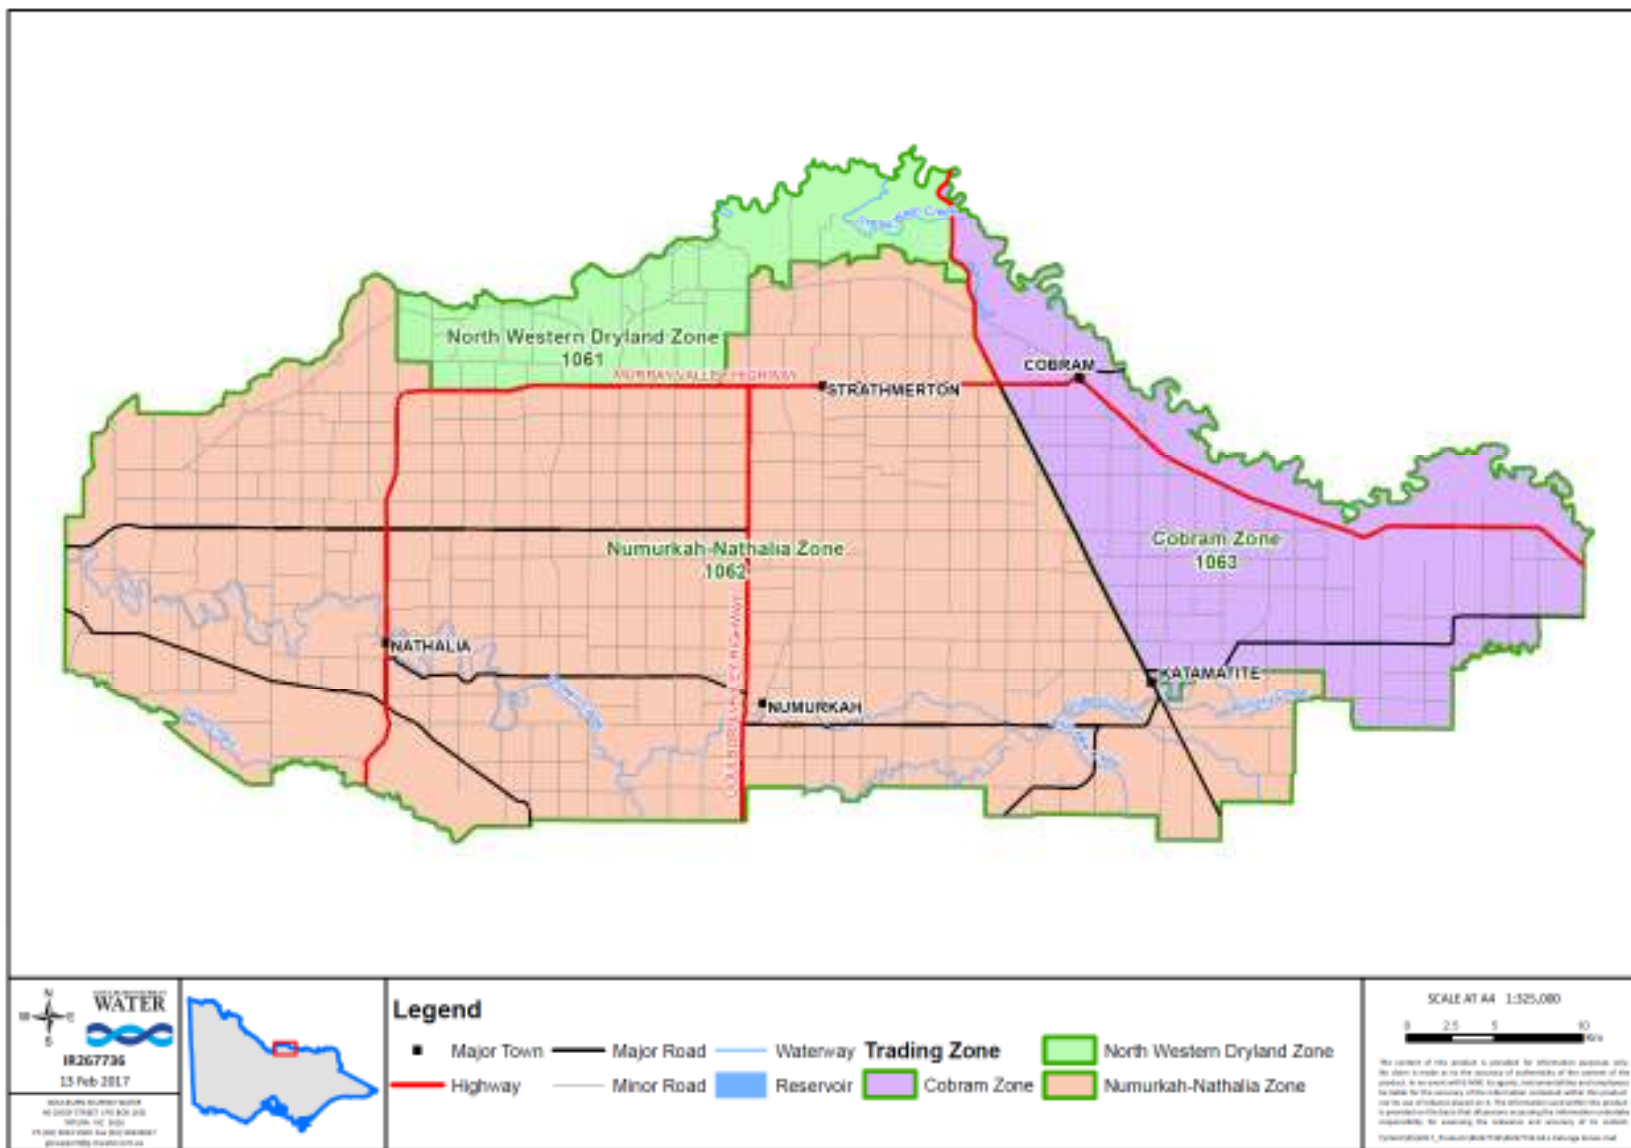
North Western Dryland Zone
1061

MURRAY VALLEY HIGHWAY

STRATHMERTON

COBRAM

Numurkah-Nathalia Zone
1062

Cobram Zone
1063

NATHALIA

GOULBURN VALLEY HIGHWAY

NUMURKAH

KATAMATITE

N
W E
S

WATER

IR267736

13 Feb 2017

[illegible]

Legend

Major Town
Highway
Major Road
Minor Road
Waterway
Reservoir
Trading Zone
Cobram Zone
North Western Dryland Zone
Numurkah-Nathalia Zone

SCALE AT A4 1:325,000

0 2.5 5 10
Km

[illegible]